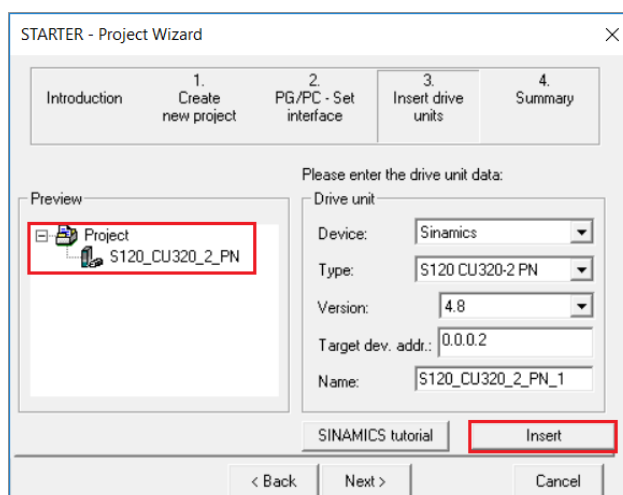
STARTER - Project Wizard

Introduction

1. Create new project

2. PG/PC - Set interface

3. Insert drive units

4. Summary

Please enter the drive unit data:

Preview

Project

S120_CU320_2_PN

Drive unit

Device: Sinamics

Type: S120 CU320-2 PN

Version: 4.8

Target dev. addr.: 0.0.0.2

Name: S120_CU320_2_PN_1

SINAMICS tutorial

Insert

< Back

Next >

Cancel